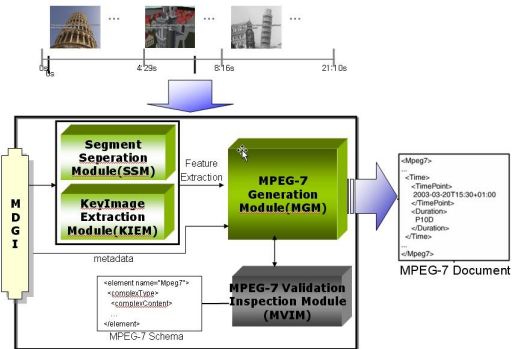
...
...
...
0s
6s
4:29s
8:16s
21:10s

M
D
G
I

Segment Seperation Module(SSM)

KeyImage Extraction Module(KIEM)

Feature Extraction

MPEG-7 Generation Module(MGM)

metadata

MPEG-7 Validation Inspection Module (MVIM)

<element name="Mpeg7">
<complexType>
<complexContent>
...
</element>

MPEG-7 Schema

<Mpeg7>
...
<Time>
<TimePoint>
2003-03-20T15:30+01:00
</TimePoint>
<Duration>
P10D
</Duration>
</Time>
...
</Mpeg7>

MPEG-7 Document